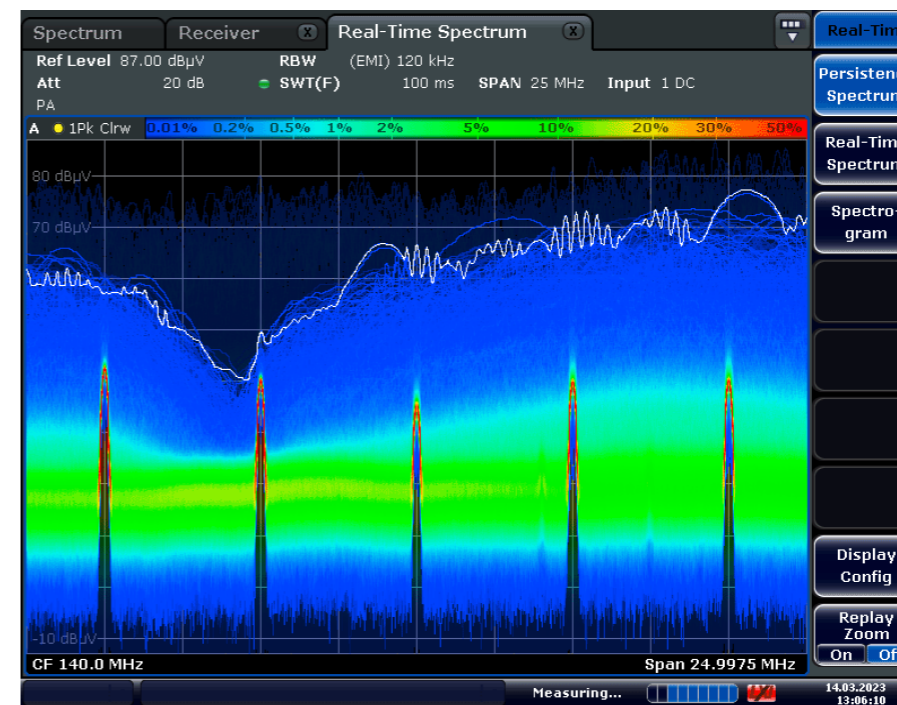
Spectrum Receiver Real-Time Spectrum

Ref Level 87.00 dBµV RBW (EMI) 120 kHz
Att 20 dB SWT(F) 100 ms SPAN 25 MHz Input 1 DC
PA

A 1Pk Clrw 0.01% 0.2% 0.5% 1% 2% 5% 10% 20% 30% 50%

80 dBµV
70 dBµV
-10 dBµV

CF 140.0 MHz Span 24.9975 MHz

Real-Tim
Persistenc Spectrum
Real-Tim Spectrum
Spectro-gram
Display Config
Replay Zoom
On Of

Measuring...
14.03.2023 13:06:10